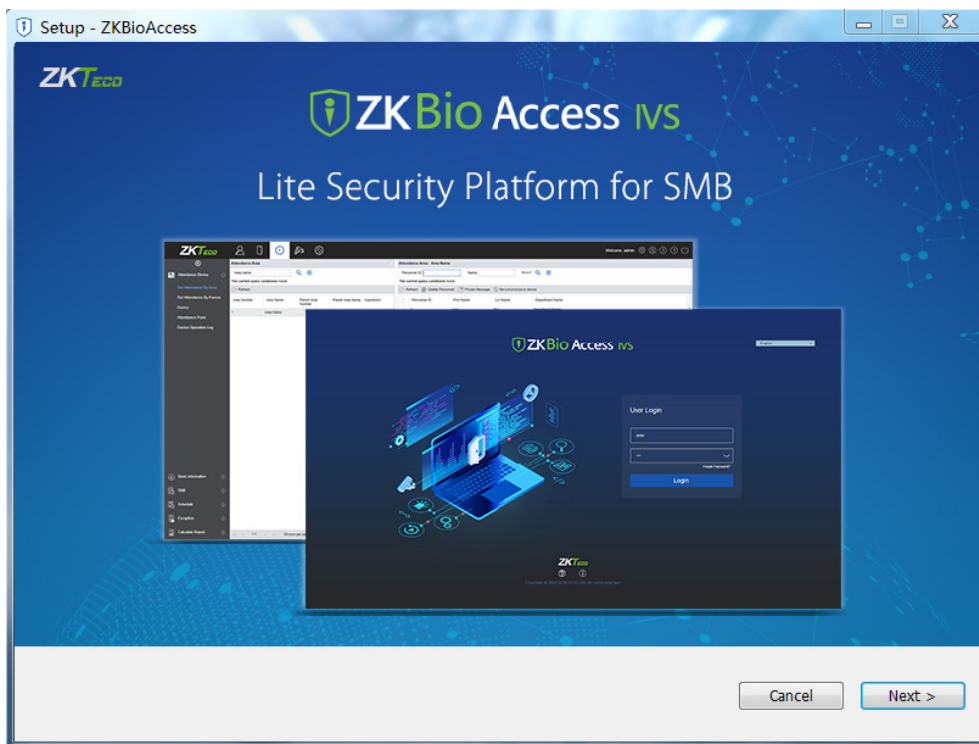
Setup - ZKBioAccess

ZKTeco

ZKBio Access IVS

Lite Security Platform for SMB

ZKTeco

Attendance Device

Welcome, admin

Attendance Area

Attendance Area: Area Name

ZKBio Access IVS

User Login

Login

ZKTeco

Cancel

Next >